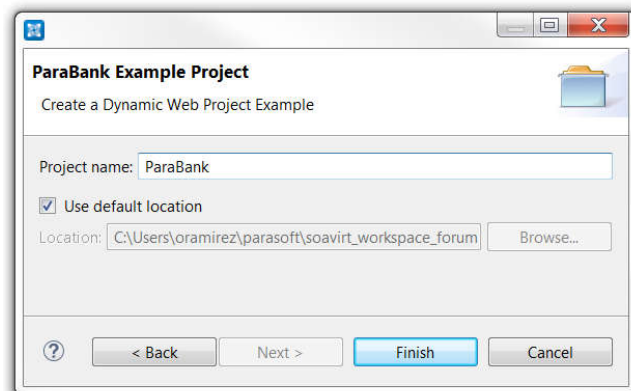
ParaBank Example Project

Create a Dynamic Web Project Example

Project name: ParaBank

Use default location

Location: C:\Users\oramirez\parasoft\soavirt_workspace_forum

Browse...

?

< Back

Next >

Finish

Cancel